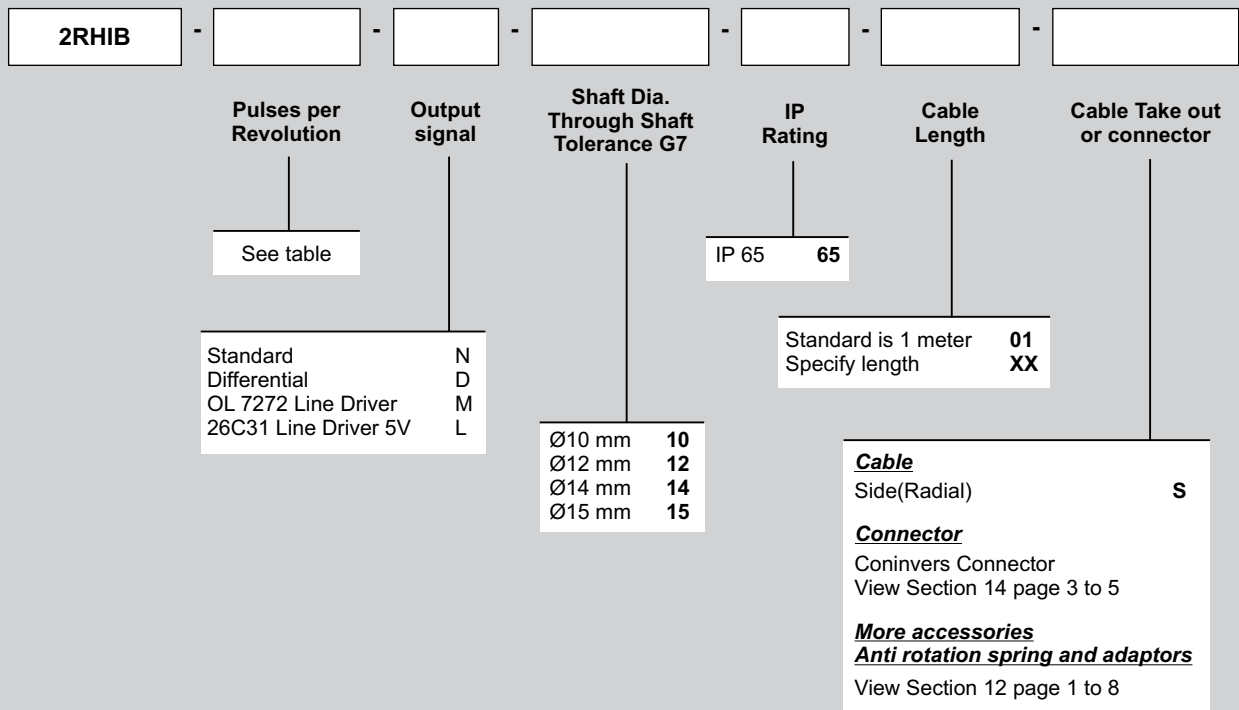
2RHIB - - - - - -

Pulses per Revolution

Output signal

Shaft Dia. Through Shaft Tolerance G7

IP Rating

Cable Length

Cable Take out or connector

See table

IP 65 **65**

Standard is 1 meter **01**
Specify length **XX**

Standard N
Differential D
OL 7272 Line Driver M
26C31 Line Driver 5V L

Ø10 mm **10**
Ø12 mm **12**
Ø14 mm **14**
Ø15 mm **15**

***Cable***
Side(Radial) **S**

***Connector***
Coninvers Connector
View Section 14 page 3 to 5

***More accessories***
***Anti rotation spring and adaptors***
View Section 12 page 1 to 8